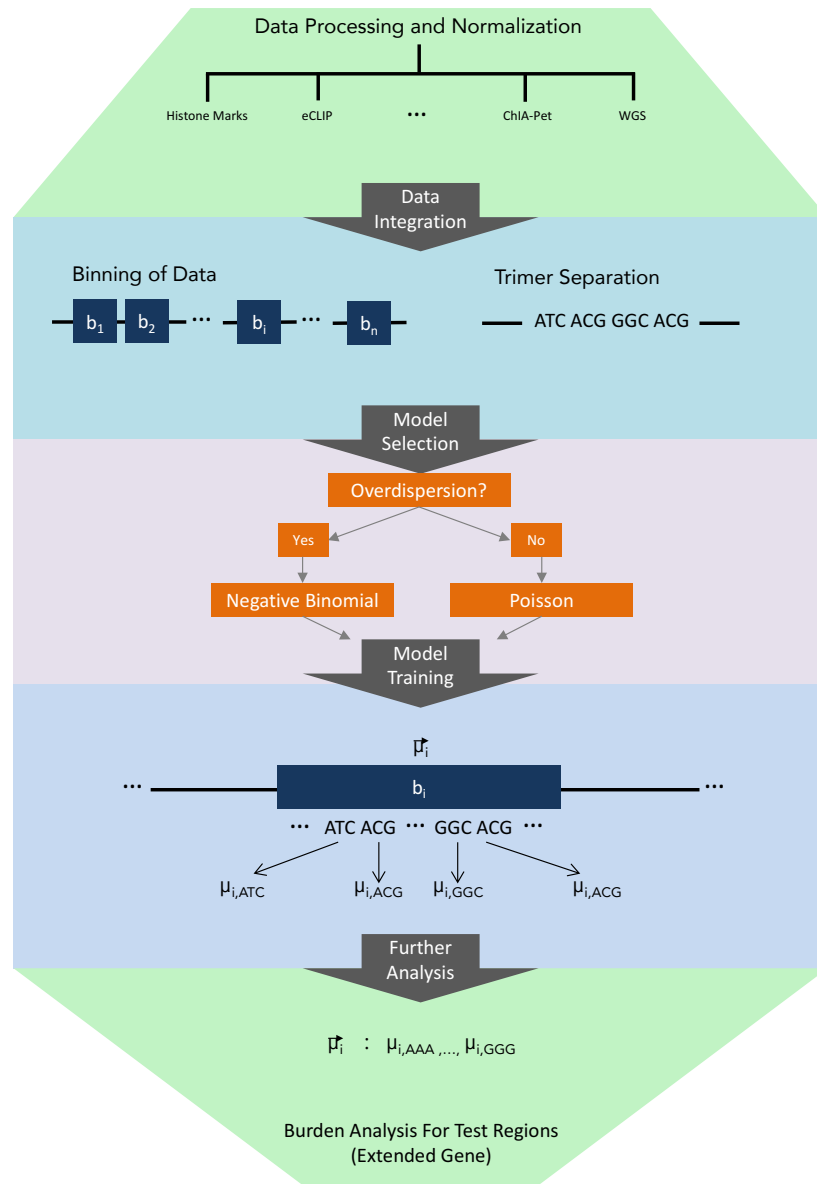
Data Processing and Normalization

Histone Marks

eCLIP

...

ChIA-Pet

WGS

Data Integration

Binning of Data

$b_1$ $b_2$ ... $b_i$ ... $b_n$

Trimer Separation

ATC ACG GGC ACG

Model Selection

Overdispersion?

Yes

No

Negative Binomial

Poisson

Model Training

$\vec{\mu}_i$

... $b_i$ ...

... ATC ACG ... GGC ACG ...

$\mu_{i,ATC}$ $\mu_{i,ACG}$ $\mu_{i,GGC}$ $\mu_{i,ACG}$

Further Analysis

$\vec{\mu}_i$ : $\mu_{i,AAA}$ ,..., $\mu_{i,GGG}$

Burden Analysis For Test Regions (Extended Gene)